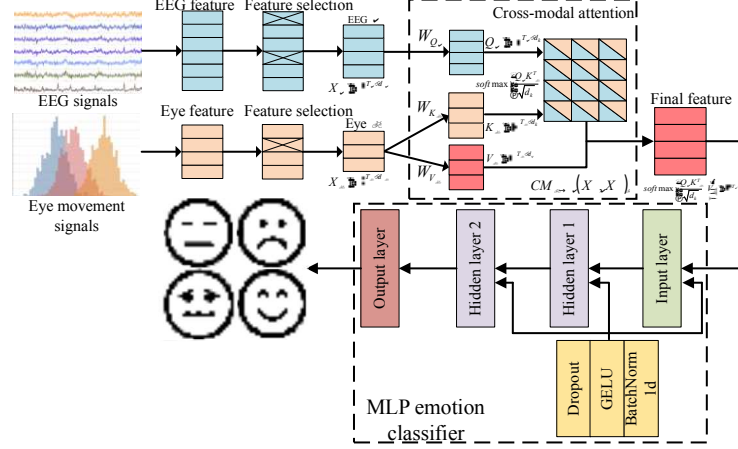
EEG feature

Feature selection

EEG

$X_{E} \in \mathbb{R}^{T_E \times d_E}$

EEG signals

Eye feature

Feature selection

Eye

$X_{Ey} \in \mathbb{R}^{T_{Ey} \times d_{Ey}}$

Eye movement signals

Cross-modal attention

$W_{Q_E}$

$Q_E \in \mathbb{R}^{T_E \times d_k}$

$W_{K_{Ey}}$

$K_{Ey} \in \mathbb{R}^{T_{Ey} \times d_k}$

$W_{V_{Ey}}$

$V_{Ey} \in \mathbb{R}^{T_{Ey} \times d_v}$

$softmax\left(\frac{Q_E K^T_{Ey}}{\sqrt{d_k}}\right)$

$CM_{Ey \to E}(X_E, X_{Ey})$

Final feature

$softmax\left(\frac{Q_E K^T_{Ey}}{\sqrt{d_k}}\right) V_{Ey} \in \mathbb{R}^{T_E \times d_v}$

Output layer

Hidden layer 2

Hidden layer 1

Input layer

Dropout

GELU

BatchNorm 1d

MLP emotion classifier